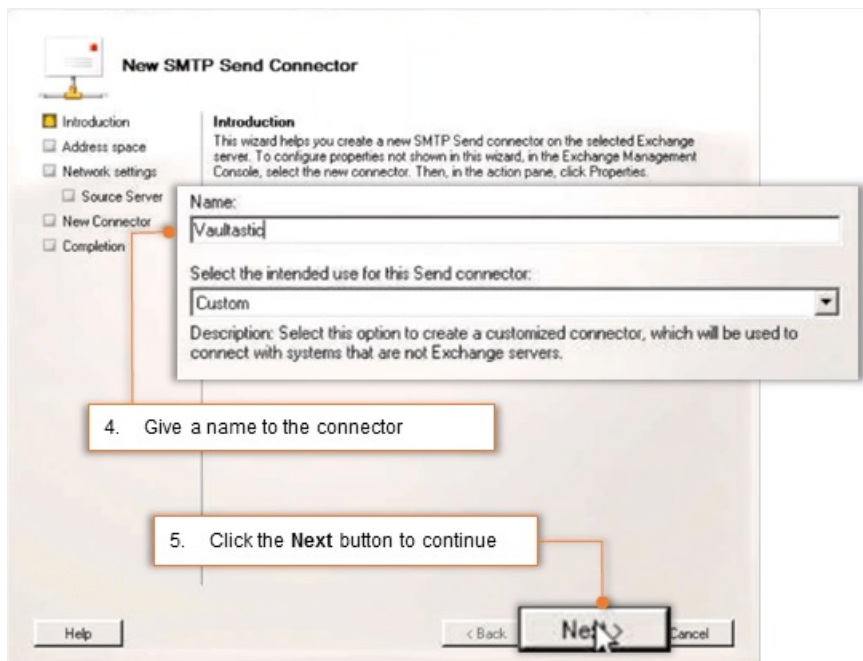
New SMTP Send Connector

Introduction
Address space
Network settings
Source Server
New Connector
Completion

Introduction
This wizard helps you create a new SMTP Send connector on the selected Exchange server. To configure properties not shown in this wizard, in the Exchange Management Console, select the new connector. Then, in the action pane, click Properties.

Name:
Vaultastic

Select the intended use for this Send connector:
Custom

Description: Select this option to create a customized connector, which will be used to connect with systems that are not Exchange servers.

4. Give a name to the connector

5. Click the **Next** button to continue

Help
< Back
Ne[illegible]
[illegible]ancel